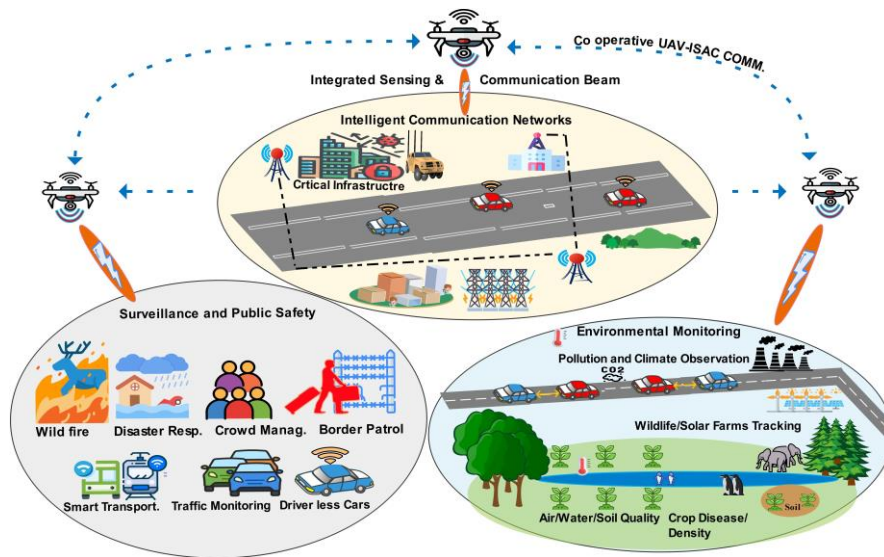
Co operative UAV-ISAC COMM.

Integrated Sensing & Communication Beam

Intelligent Communication Networks

Crtical Infrastructre

Surveillance and Public Safety

Wild fire

Disaster Resp.

Crowd Manag.

Border Patrol

Smart Transport.

Traffic Monitoring

Driver less Cars

Environmental Monitoring

Pollution and Climate Observation

CO2

Wildlife/Solar Farms Tracking

Soil

Air/Water/Soil Quality

Crop Disease/ Density